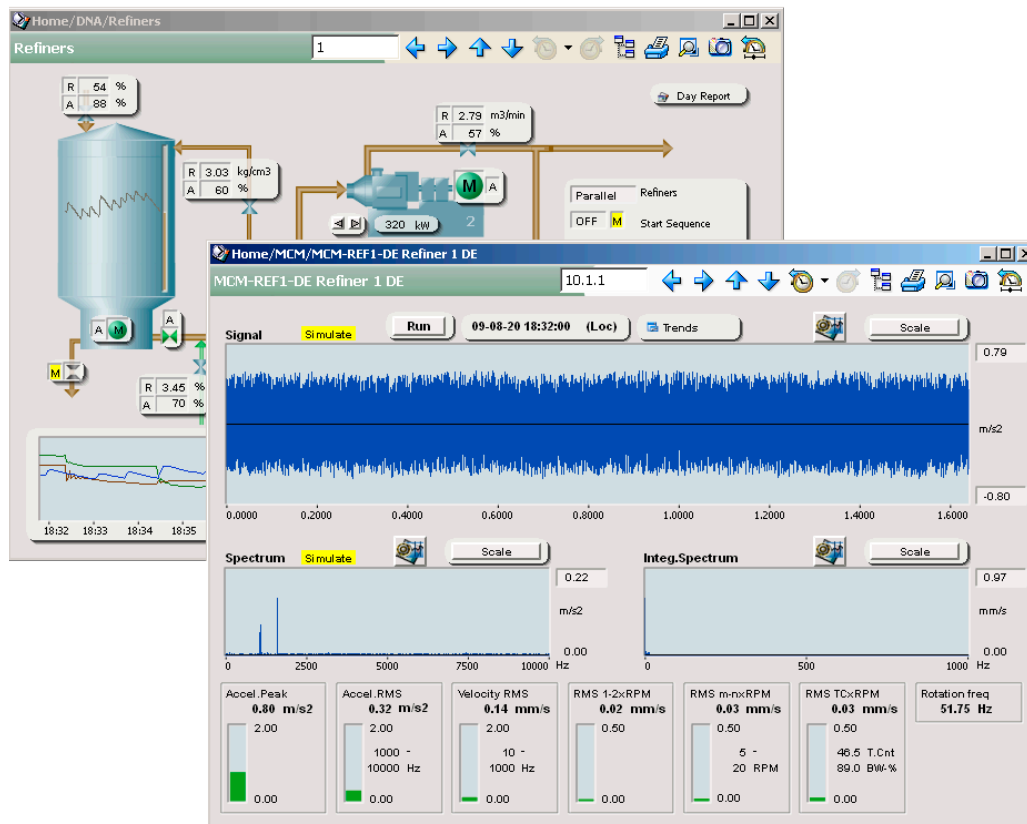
Home/DNA/Refiners

Refiners

1

R 54 %
A 88 %

Day Report

R 2.79 m3/min
A 57 %

R 3.03 kg/cm3
A 60 %

M A

Parallel Refiners

OFF M Start Sequence

320 kW

2

A M

A

M

R 3.45 %
A 70 %

18:32 18:33 18:34 18:35

Home/MCM/MCM-REF1-DE Refiner 1 DE

MCM-REF1-DE Refiner 1 DE

10.1.1

Signal Simulate

Run

09-08-20 18:32:00 (Loc)

Trends

Scale

0.79

m/s2

-0.80

0.0000 0.2000 0.4000 0.6000 0.8000 1.0000 1.2000 1.4000 1.6000

Spectrum Simulate

Scale

0.22

m/s2

0.00

0 2500 5000 7500 10000 Hz

Integ.Spectrum

Scale

0.97

mm/s

0.00

0 500 1000 Hz

Accel.Peak
0.80 m/s2
2.00
0.00

Accel.RMS
0.32 m/s2
2.00
1000 -
10000 Hz
0.00

Velocity RMS
0.14 mm/s
2.00
10 -
1000 Hz
0.00

RMS 1-2xRPM
0.02 mm/s
0.50
0.00

RMS m-nxRPM
0.03 mm/s
0.50
5 -
20 RPM
0.00

RMS TCxRPM
0.03 mm/s
0.50
46.5 T.Cnt
89.0 BW-%
0.00

Rotation freq
51.75 Hz